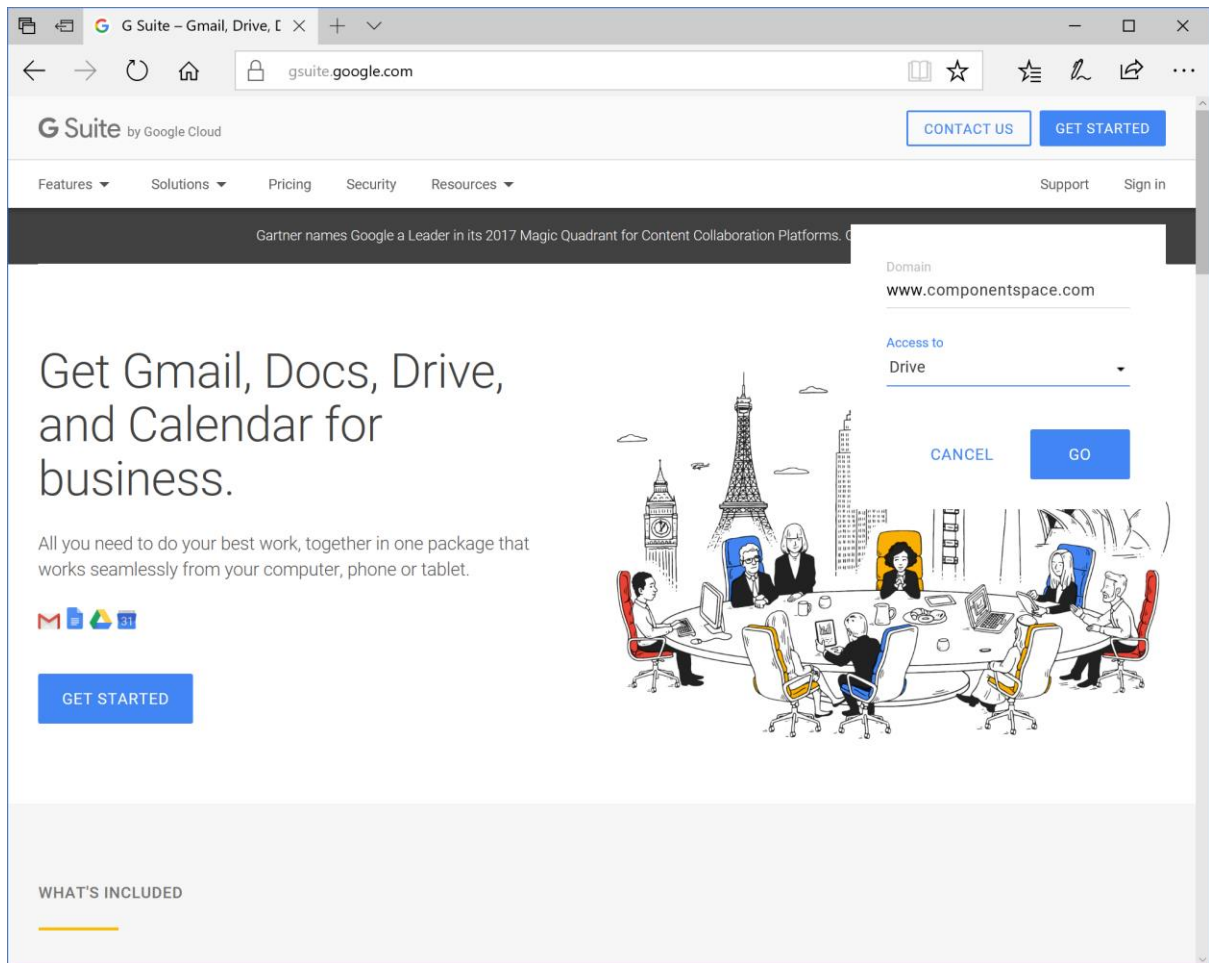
G Suite – Gmail, Drive, D

gsuite.google.com

G Suite by Google Cloud

CONTACT US

GET STARTED

Features ▾ Solutions ▾ Pricing Security Resources ▾

Support Sign in

Gartner names Google a Leader in its 2017 Magic Quadrant for Content Collaboration Platforms. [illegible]

Domain
www.componentspace.com

Access to
Drive

CANCEL

GO

Get Gmail, Docs, Drive, and Calendar for business.

All you need to do your best work, together in one package that works seamlessly from your computer, phone or tablet.

31

GET STARTED

WHAT'S INCLUDED